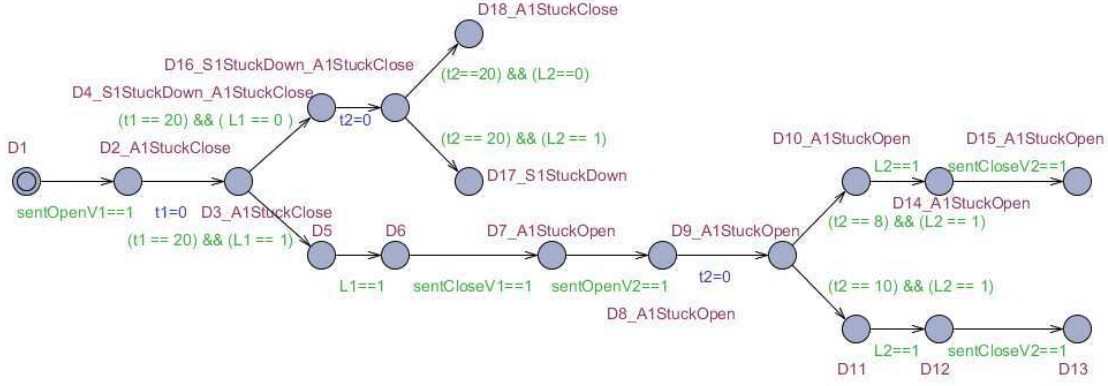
D18_A1StuckClose

D16_S1StuckDown_A1StuckClose

D4_S1StuckDown_A1StuckClose

(t2==20) && (L2==0)

(t1 == 20) && ( L1 == 0 )

t2=0

(t2 == 20) && (L2 == 1)

D1

D2_A1StuckClose

D10_A1StuckOpen

D15_A1StuckOpen

D17_S1StuckDown

L2==1

sentCloseV2==1

sentOpenV1==1

t1=0

D3_A1StuckClose

D14_A1StuckOpen

(t1 == 20) && (L1 == 1)

D5

D6

D7_A1StuckOpen

D9_A1StuckOpen

(t2 == 8) && (L2 == 1)

L1==1

sentCloseV1==1

sentOpenV2==1

t2=0

(t2 == 10) && (L2 == 1)

D8_A1StuckOpen

L2==1

sentCloseV2==1

D11

D12

D13